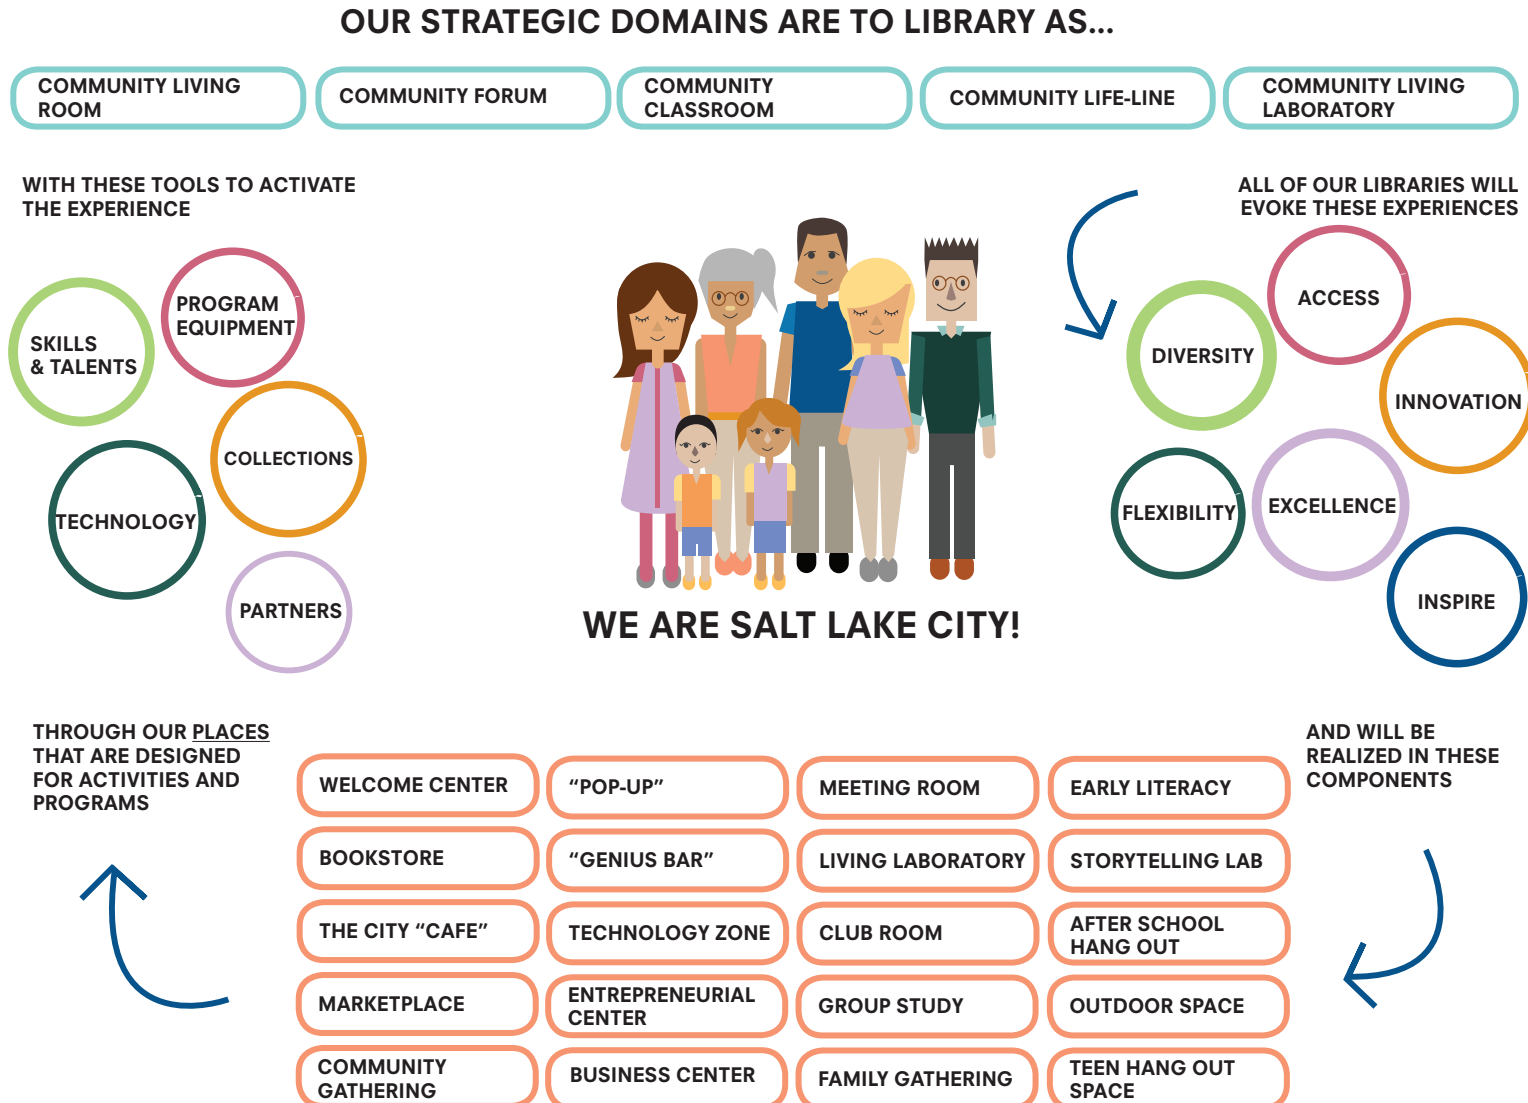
OUR STRATEGIC DOMAINS ARE TO LIBRARY AS...

COMMUNITY LIVING ROOM

COMMUNITY FORUM

COMMUNITY CLASSROOM

COMMUNITY LIFE-LINE

COMMUNITY LIVING LABORATORY

WITH THESE TOOLS TO ACTIVATE THE EXPERIENCE

SKILLS & TALENTS

PROGRAM EQUIPMENT

COLLECTIONS

TECHNOLOGY

PARTNERS

WE ARE SALT LAKE CITY!

ALL OF OUR LIBRARIES WILL EVOKE THESE EXPERIENCES

ACCESS

DIVERSITY

INNOVATION

FLEXIBILITY

EXCELLENCE

INSPIRE

THROUGH OUR PLACES THAT ARE DESIGNED FOR ACTIVITIES AND PROGRAMS

AND WILL BE REALIZED IN THESE COMPONENTS

| WELCOME CENTER | “POP-UP” | MEETING ROOM | EARLY LITERACY |
|---|---|---|---|
| BOOKSTORE | “GENIUS BAR” | LIVING LABORATORY | STORYTELLING LAB |
| THE CITY “CAFE” | TECHNOLOGY ZONE | CLUB ROOM | AFTER SCHOOL HANG OUT |
| MARKETPLACE | ENTREPRENEURIAL CENTER | GROUP STUDY | OUTDOOR SPACE |
| COMMUNITY GATHERING | BUSINESS CENTER | FAMILY GATHERING | TEEN HANG OUT SPACE |